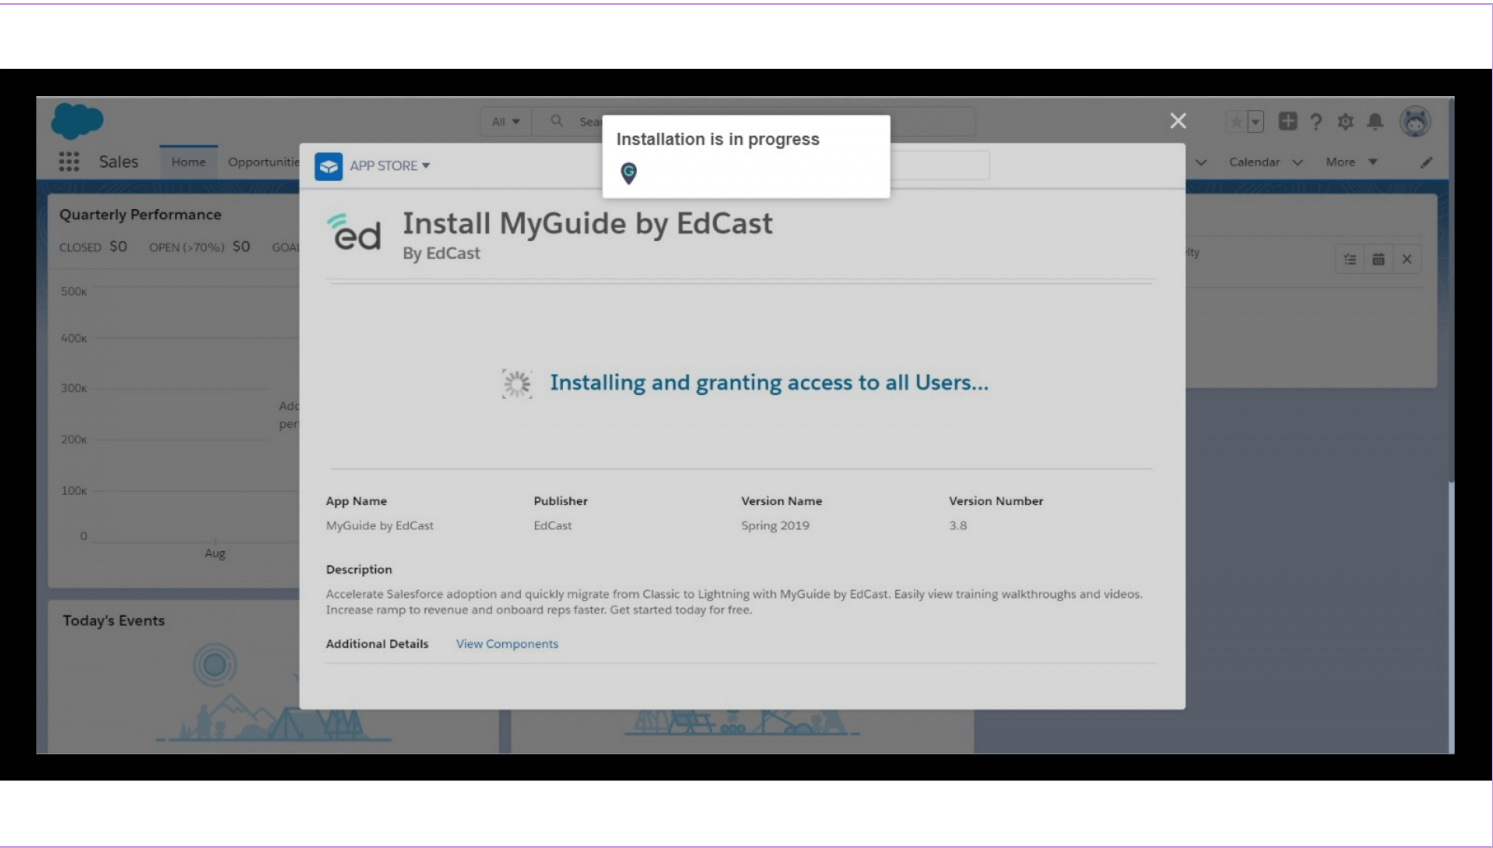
All Sea

Installation is in progress

Sales Home Opportuniti

Calendar More

APP STORE

Quarterly Performance

CLOSED $0 OPEN (>70%) $0 GOA

500k
400k
300k
200k
100k
0
Aug

Add per

ed

Install MyGuide by EdCast
By EdCast

Installing and granting access to all Users...

| App Name | Publisher | Version Name | Version Number |
|---|---|---|---|
| MyGuide by EdCast | EdCast | Spring 2019 | 3.8 |

Description

Accelerate Salesforce adoption and quickly migrate from Classic to Lightning with MyGuide by EdCast. Easily view training walkthroughs and videos. Increase ramp to revenue and onboard reps faster. Get started today for free.

Additional Details View Components

Today's Events